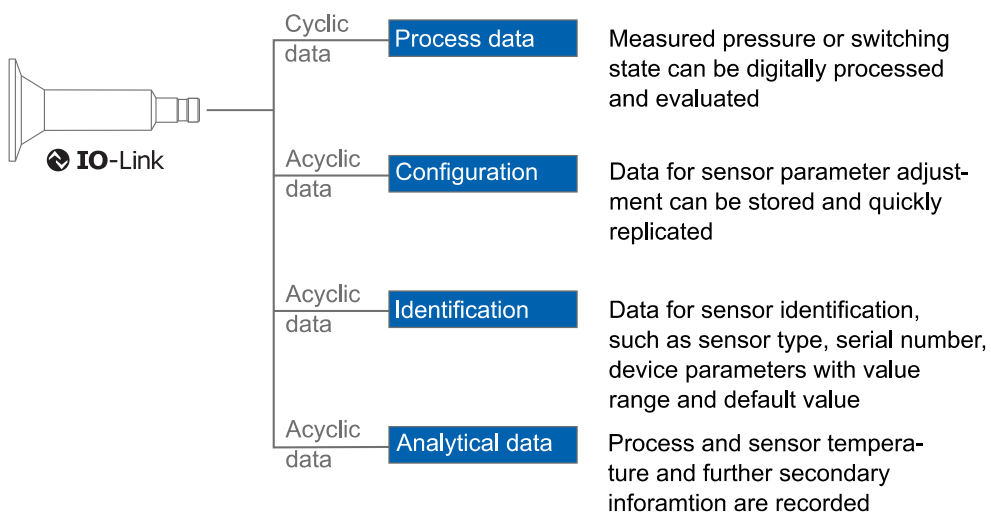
IO-Link

Cyclic data

Process data

Measured pressure or switching state can be digitally processed and evaluated

Acyclic data

Configuration

Data for sensor parameter adjustment can be stored and quickly replicated

Acyclic data

Identification

Data for sensor identification, such as sensor type, serial number, device parameters with value range and default value

Acyclic data

Analytical data

Process and sensor temperature and further secondary inforamtion are recorded